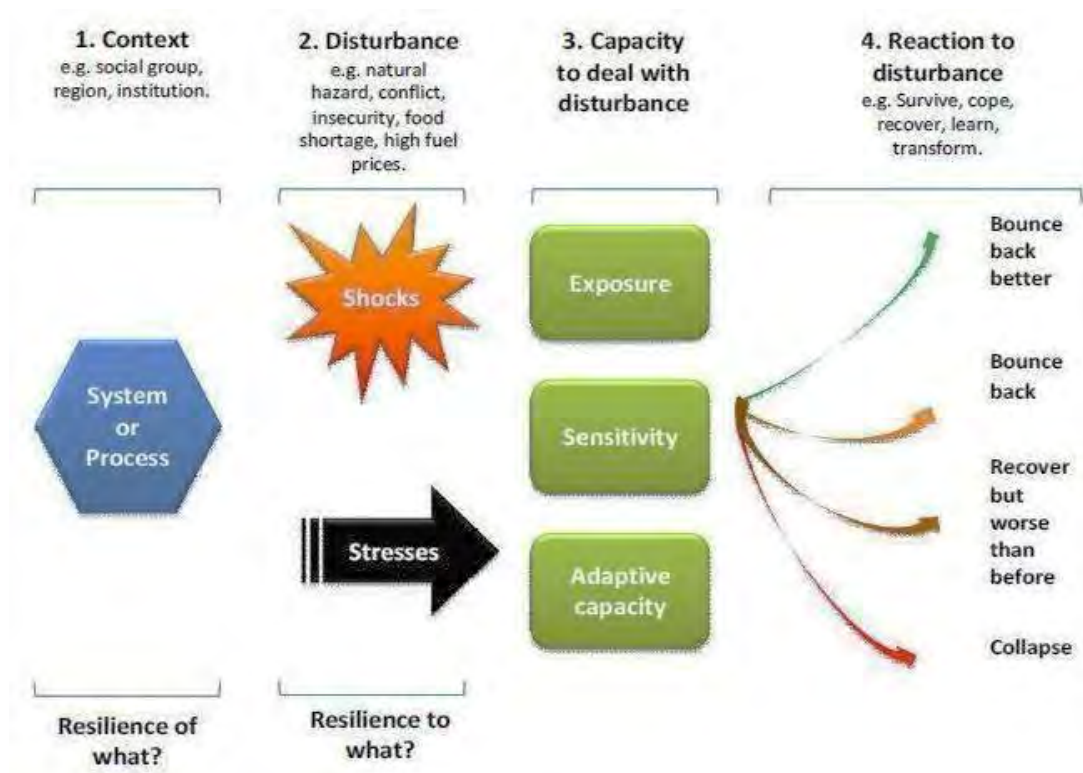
1. Context
e.g. social group, region, institution.

2. Disturbance
e.g. natural hazard, conflict, insecurity, food shortage, high fuel prices.

3. Capacity to deal with disturbance

4. Reaction to disturbance
e.g. Survive, cope, recover, learn, transform.

System or Process

Shocks

Stresses

Exposure

Sensitivity

Adaptive capacity

Bounce back better

Bounce back

Recover but worse than before

Collapse

Resilience of what?

Resilience to what?